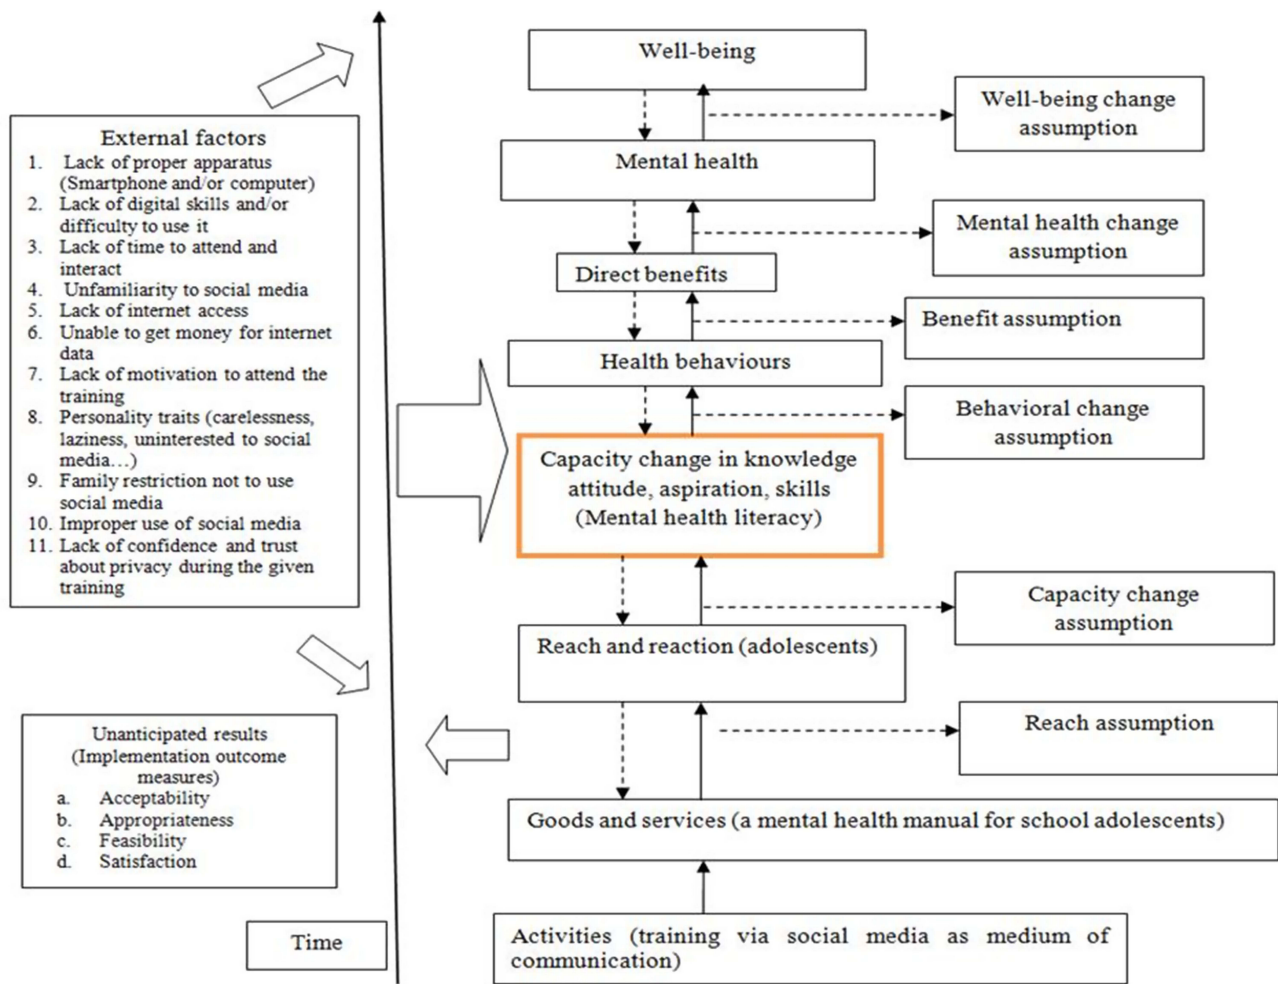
External factors
1. Lack of proper apparatus (Smartphone and/or computer)
2. Lack of digital skills and/or difficulty to use it
3. Lack of time to attend and interact
4. Unfamiliarity to social media
5. Lack of internet access
6. Unable to get money for internet data
7. Lack of motivation to attend the training
8. Personality traits (carelessness, laziness, uninterested to social media…)
9. Family restriction not to use social media
10. Improper use of social media
11. Lack of confidence and trust about privacy during the given training

Unanticipated results (Implementation outcome measures)
a. Acceptability
b. Appropriateness
c. Feasibility
d. Satisfaction

Time

Well-being

Well-being change assumption

Mental health

Mental health change assumption

Direct benefits

Benefit assumption

Health behaviours

Behavioral change assumption

Capacity change in knowledge attitude, aspiration, skills (Mental health literacy)

Capacity change assumption

Reach and reaction (adolescents)

Reach assumption

Goods and services (a mental health manual for school adolescents)

Activities (training via social media as medium of communication)